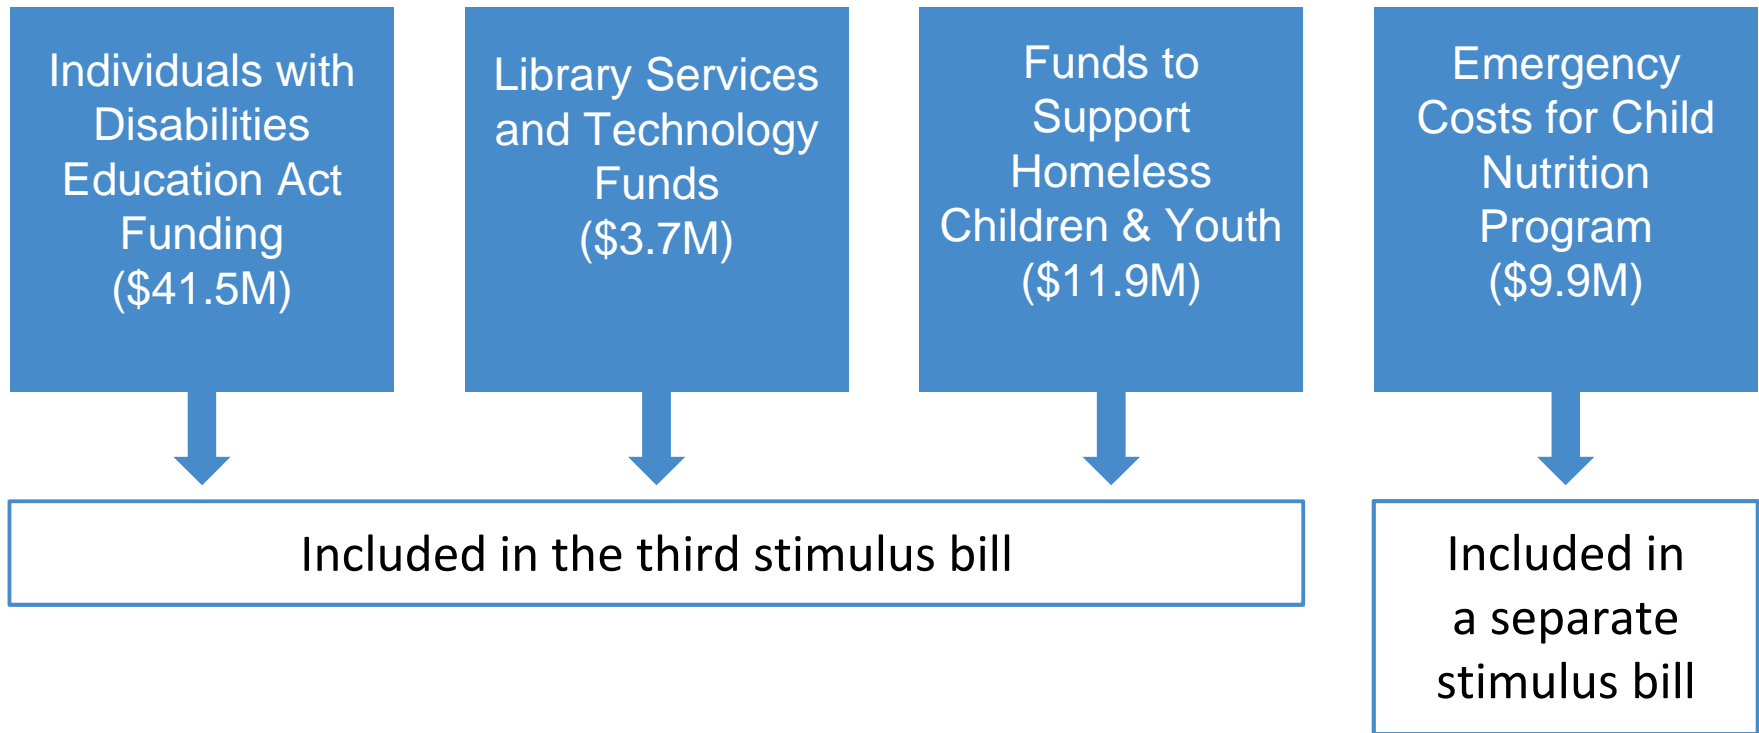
Individuals with Disabilities Education Act Funding (\$41.5M)

Library Services and Technology Funds (\$3.7M)

Funds to Support Homeless Children & Youth (\$11.9M)

Emergency Costs for Child Nutrition Program (\$9.9M)

Included in the third stimulus bill

Included in a separate stimulus bill